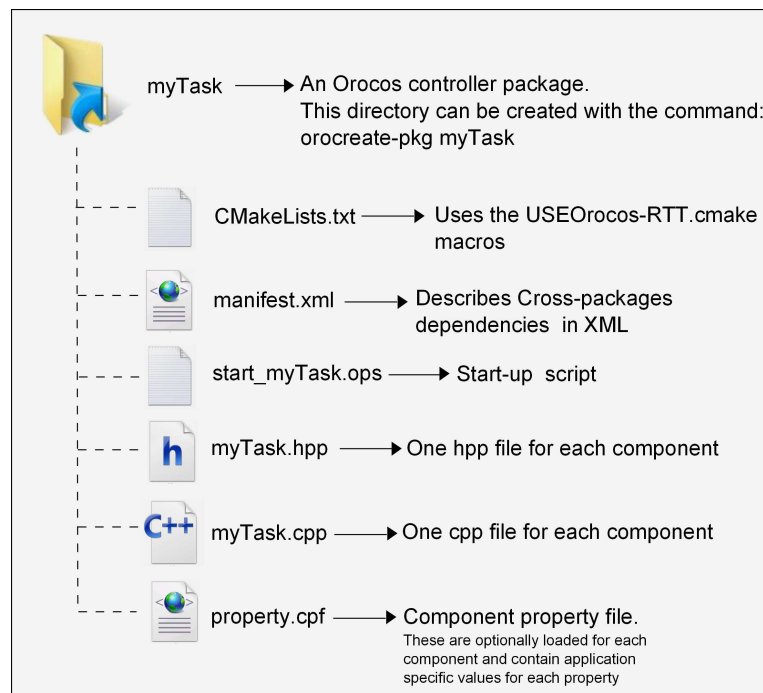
myTask An Orocos controller package.
This directory can be created with the command:
orocreate-pkg myTask

CMakeLists.txt Uses the USEOrocos-RTT.cmake macros

manifest.xml Describes Cross-packages dependencies in XML

start_myTask.ops Start-up script

h

myTask.hpp One hpp file for each component

C++

myTask.cpp One cpp file for each component

property.cpf Component property file.
These are optionally loaded for each component and contain application specific values for each property